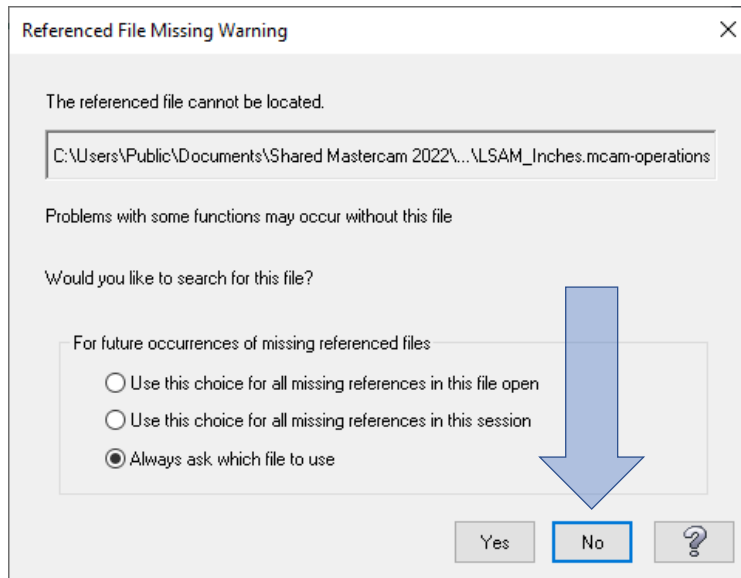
Referenced File Missing Warning

The referenced file cannot be located.

C:\Users\Public\Documents\Shared Mastercam 2022\...\LSAM_Inches.mcam-operations

Problems with some functions may occur without this file

Would you like to search for this file?

For future occurrences of missing referenced files

Use this choice for all missing references in this file open

Use this choice for all missing references in this session

Always ask which file to use

Yes

No

?